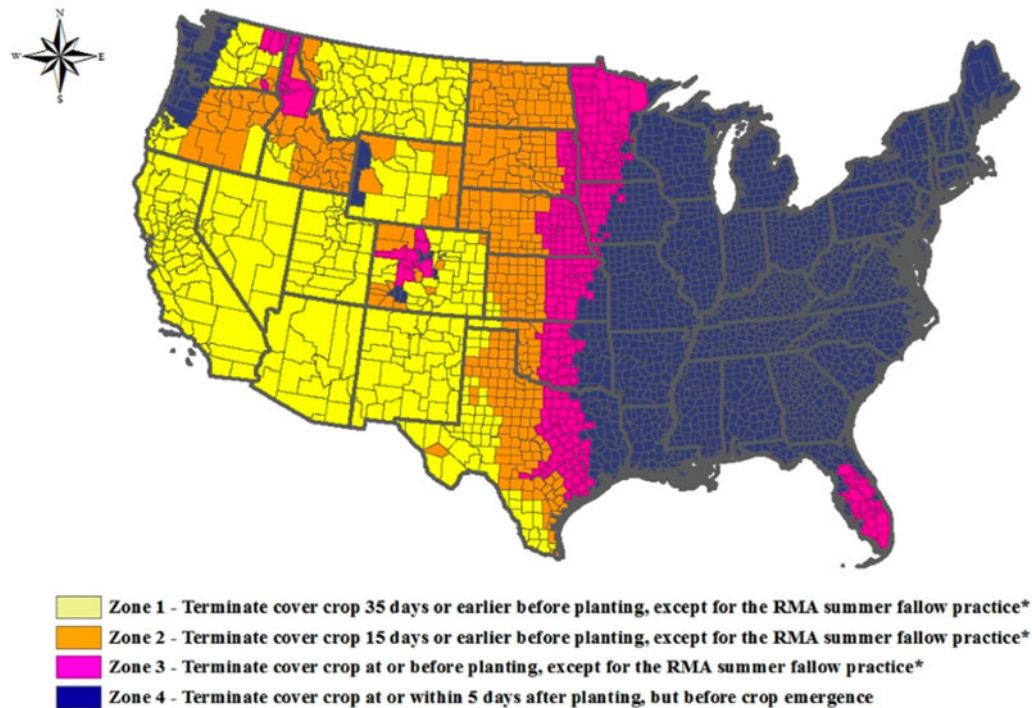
N
W
E
S

Zone 1 - Terminate cover crop 35 days or earlier before planting, except for the RMA summer fallow practice*
Zone 2 - Terminate cover crop 15 days or earlier before planting, except for the RMA summer fallow practice*
Zone 3 - Terminate cover crop at or before planting, except for the RMA summer fallow practice*
Zone 4 - Terminate cover crop at or within 5 days after planting, but before crop emergence